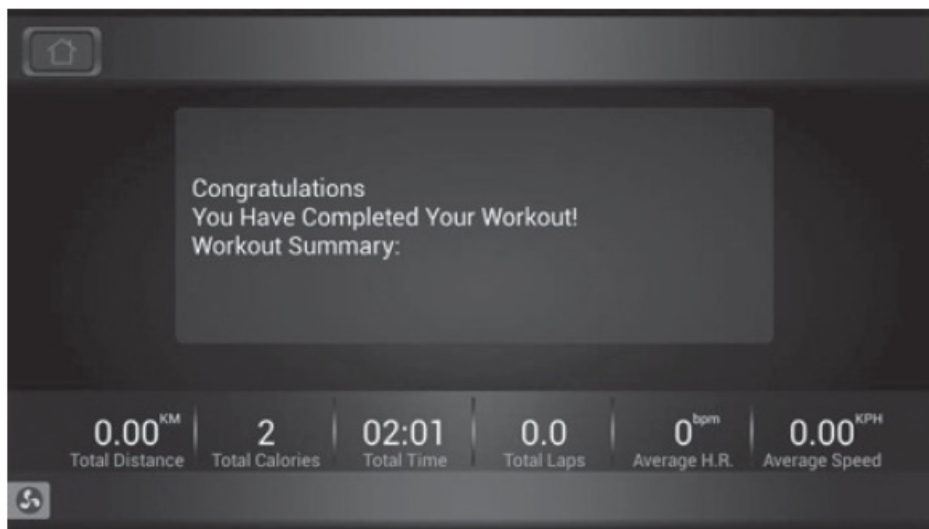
Congratulations
You Have Completed Your Workout!
Workout Summary:

| 0.00$^{KM}$ | 2 | 02:01 | 0.0 | 0$^{bpm}$ | 0.00$^{KPH}$ |
|---|---|---|---|---|---|
| Total Distance | Total Calories | Total Time | Total Laps | Average H.R. | Average Speed |